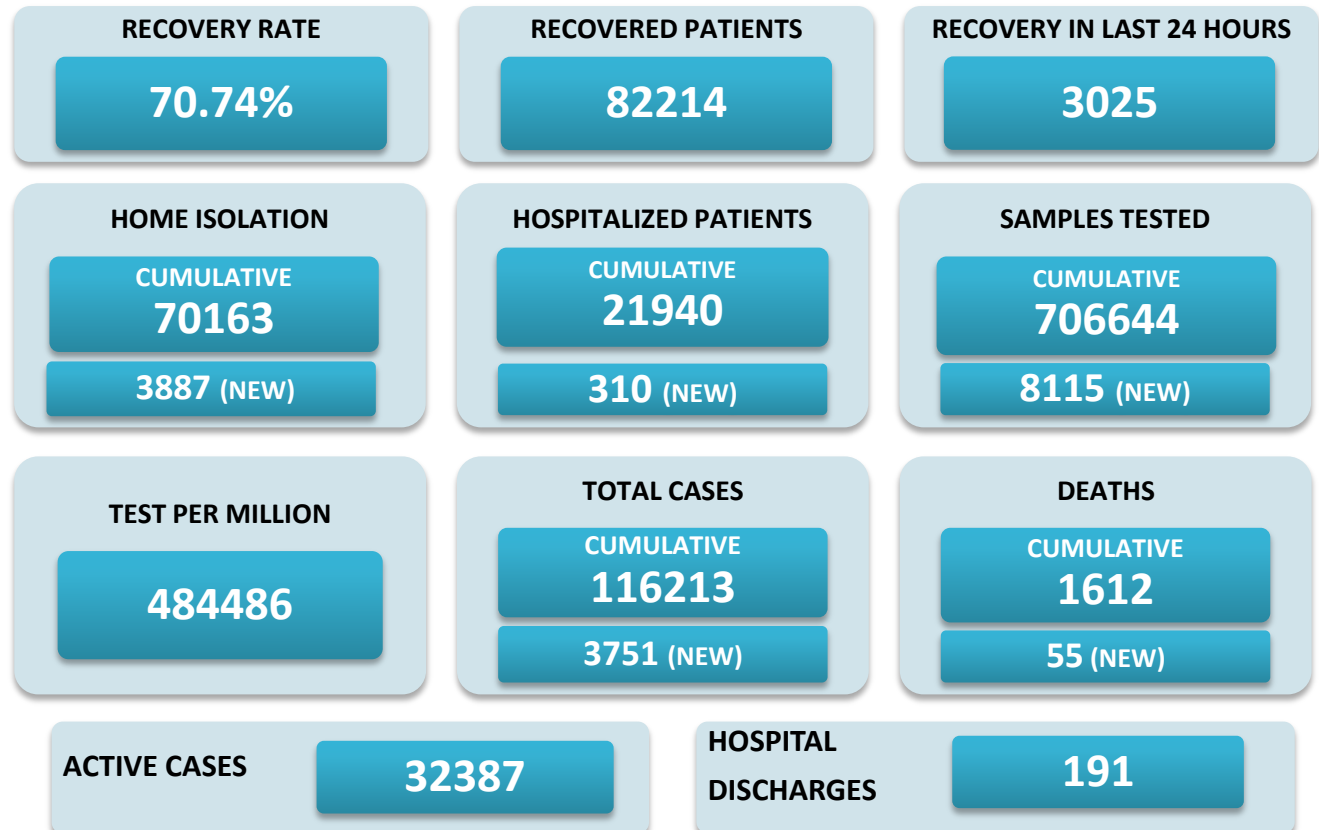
RECOVERY RATE
70.74%

RECOVERED PATIENTS
82214

RECOVERY IN LAST 24 HOURS
3025

HOME ISOLATION
CUMULATIVE
70163
3887 (NEW)

HOSPITALIZED PATIENTS
CUMULATIVE
21940
310 (NEW)

SAMPLES TESTED
CUMULATIVE
706644
8115 (NEW)

TEST PER MILLION
484486

TOTAL CASES
CUMULATIVE
116213
3751 (NEW)

DEATHS
CUMULATIVE
1612
55 (NEW)

ACTIVE CASES
32387

HOSPITAL DISCHARGES
191